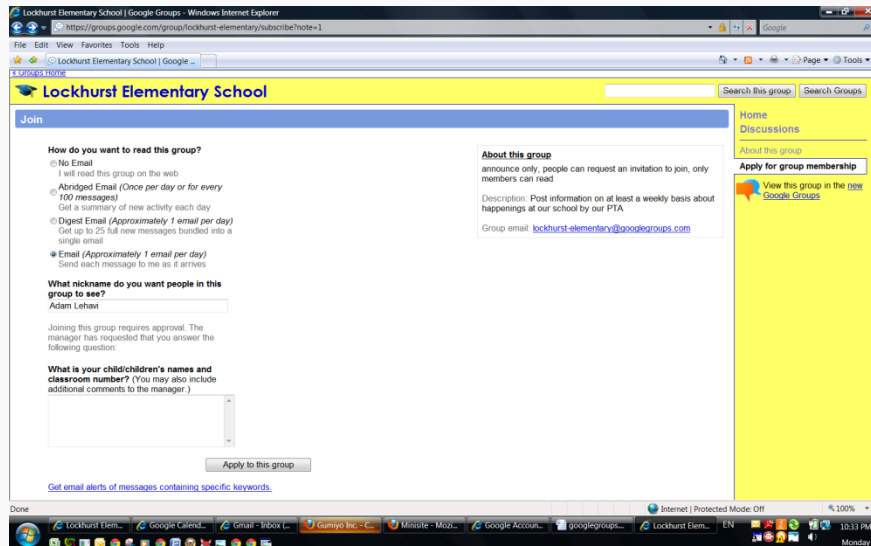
Lockhurst Elementary School | Google Groups - Windows Internet Explorer

https://groups.google.com/group/lockhurst-elementary/subscribe?note=1

Google

File Edit View Favorites Tools Help

Lockhurst Elementary School | Google ...

Page ▾ Tools ▾

« Groups Home

Lockhurst Elementary School

Search this group Search Groups

Join

How do you want to read this group?

No Email
I will read this group on the web

Abridged Email (Once per day or for every 100 messages)
Get a summary of new activity each day

Digest Email (Approximately 1 email per day)
Get up to 25 full new messages bundled into a single email

Email (Approximately 1 email per day)
Send each message to me as it arrives

What nickname do you want people in this group to see?

Adam Lehavi

Joining this group requires approval. The manager has requested that you answer the following question:

What is your child/children's names and classroom number? (You may also include additional comments to the manager.)

Apply to this group

Get email alerts of messages containing specific keywords.

About this group

announce only, people can request an invitation to join, only members can read

Description: Post information on at least a weekly basis about happenings at our school by our PTA

Group email: lockhurst-elementary@googlegroups.com

Home
Discussions

About this group

Apply for group membership

View this group in the new Google Groups

Done

Internet | Protected Mode: Off

100%

Lockhurst Elem... Google Calend... Gmail - Inbox (... Gumiyo Inc. - C... Minisite - Mozi... Google Accoun... googlegroups... Lockhurst Elem...

EN

10:33 PM
Monday